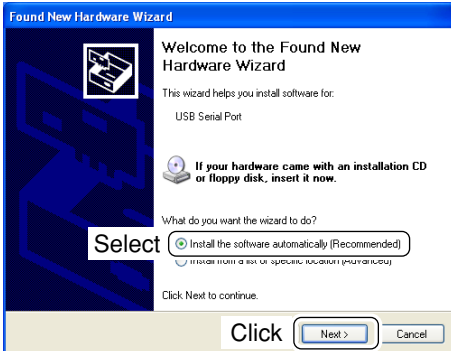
Found New Hardware Wizard

Welcome to the Found New Hardware Wizard

This wizard helps you install software for:

USB Serial Port

If your hardware came with an installation CD or floppy disk, insert it now.

What do you want the wizard to do?

Select

Install the software automatically (Recommended)

Install from a list or specific location (Advanced)

Click Next to continue.

Click

Next >

Cancel